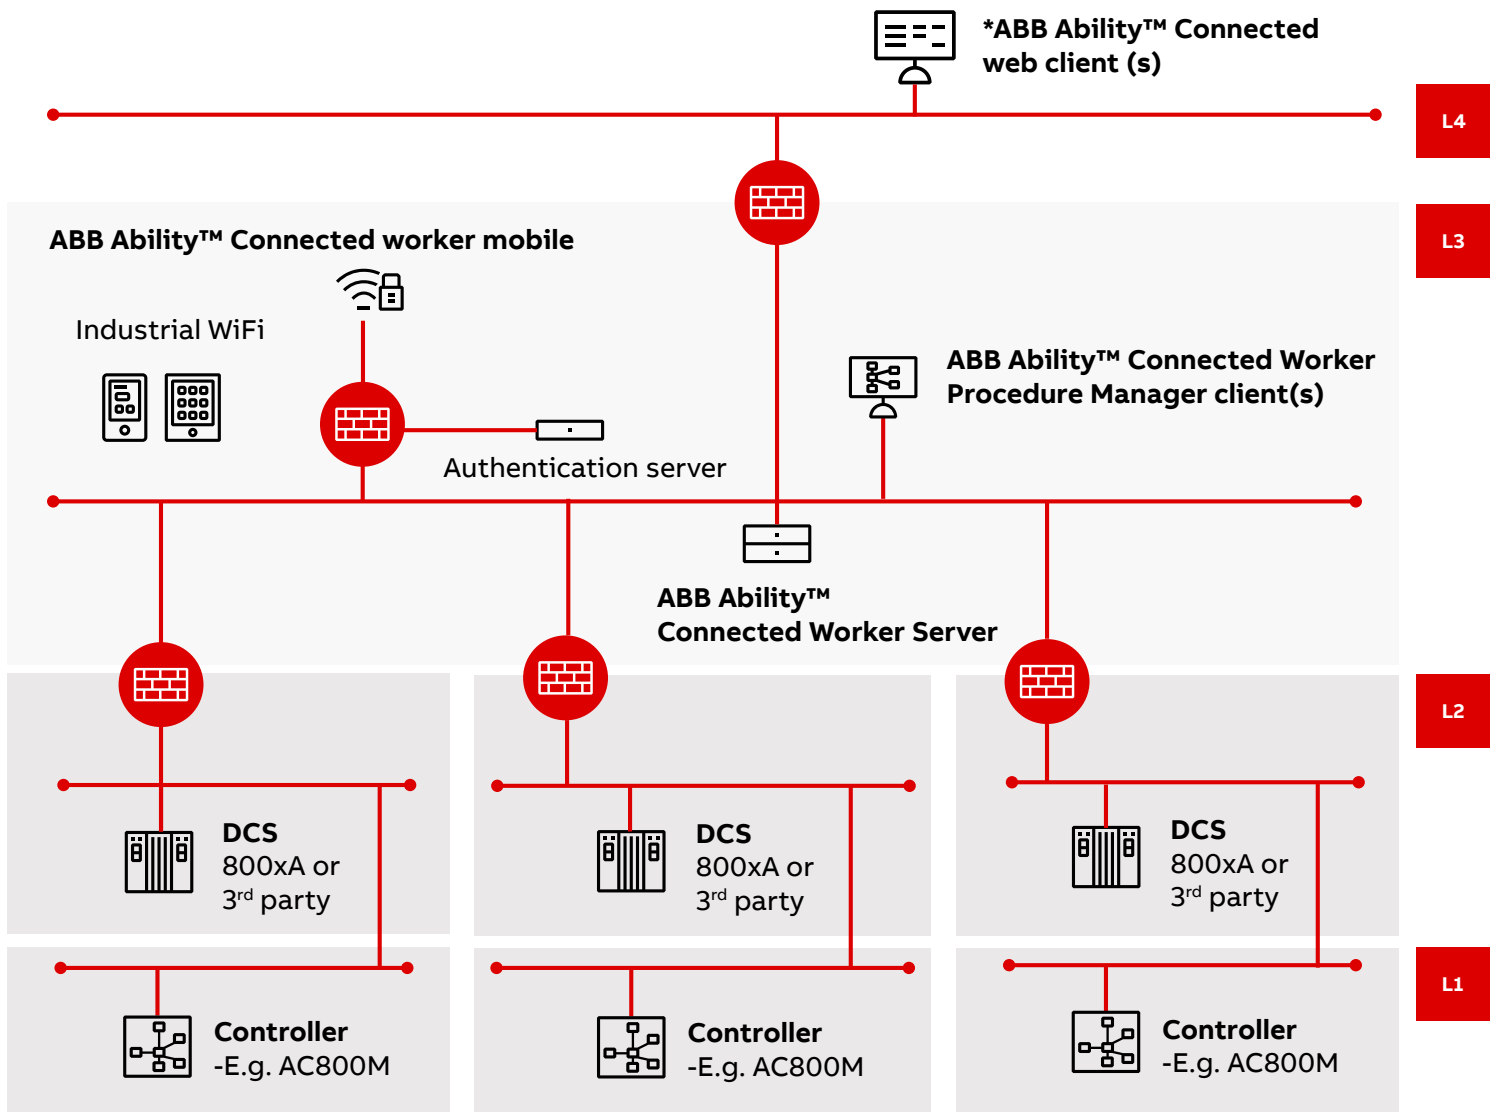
*ABB Ability™ Connected web client (s)

L4

L3

ABB Ability™ Connected worker mobile

Industrial WiFi

Authentication server

ABB Ability™ Connected Worker Procedure Manager client(s)

ABB Ability™ Connected Worker Server

L2

DCS
800xA or
3$^{rd}$ party

DCS
800xA or
3$^{rd}$ party

DCS
800xA or
3$^{rd}$ party

L1

Controller
-E.g. AC800M

Controller
-E.g. AC800M

Controller
-E.g. AC800M